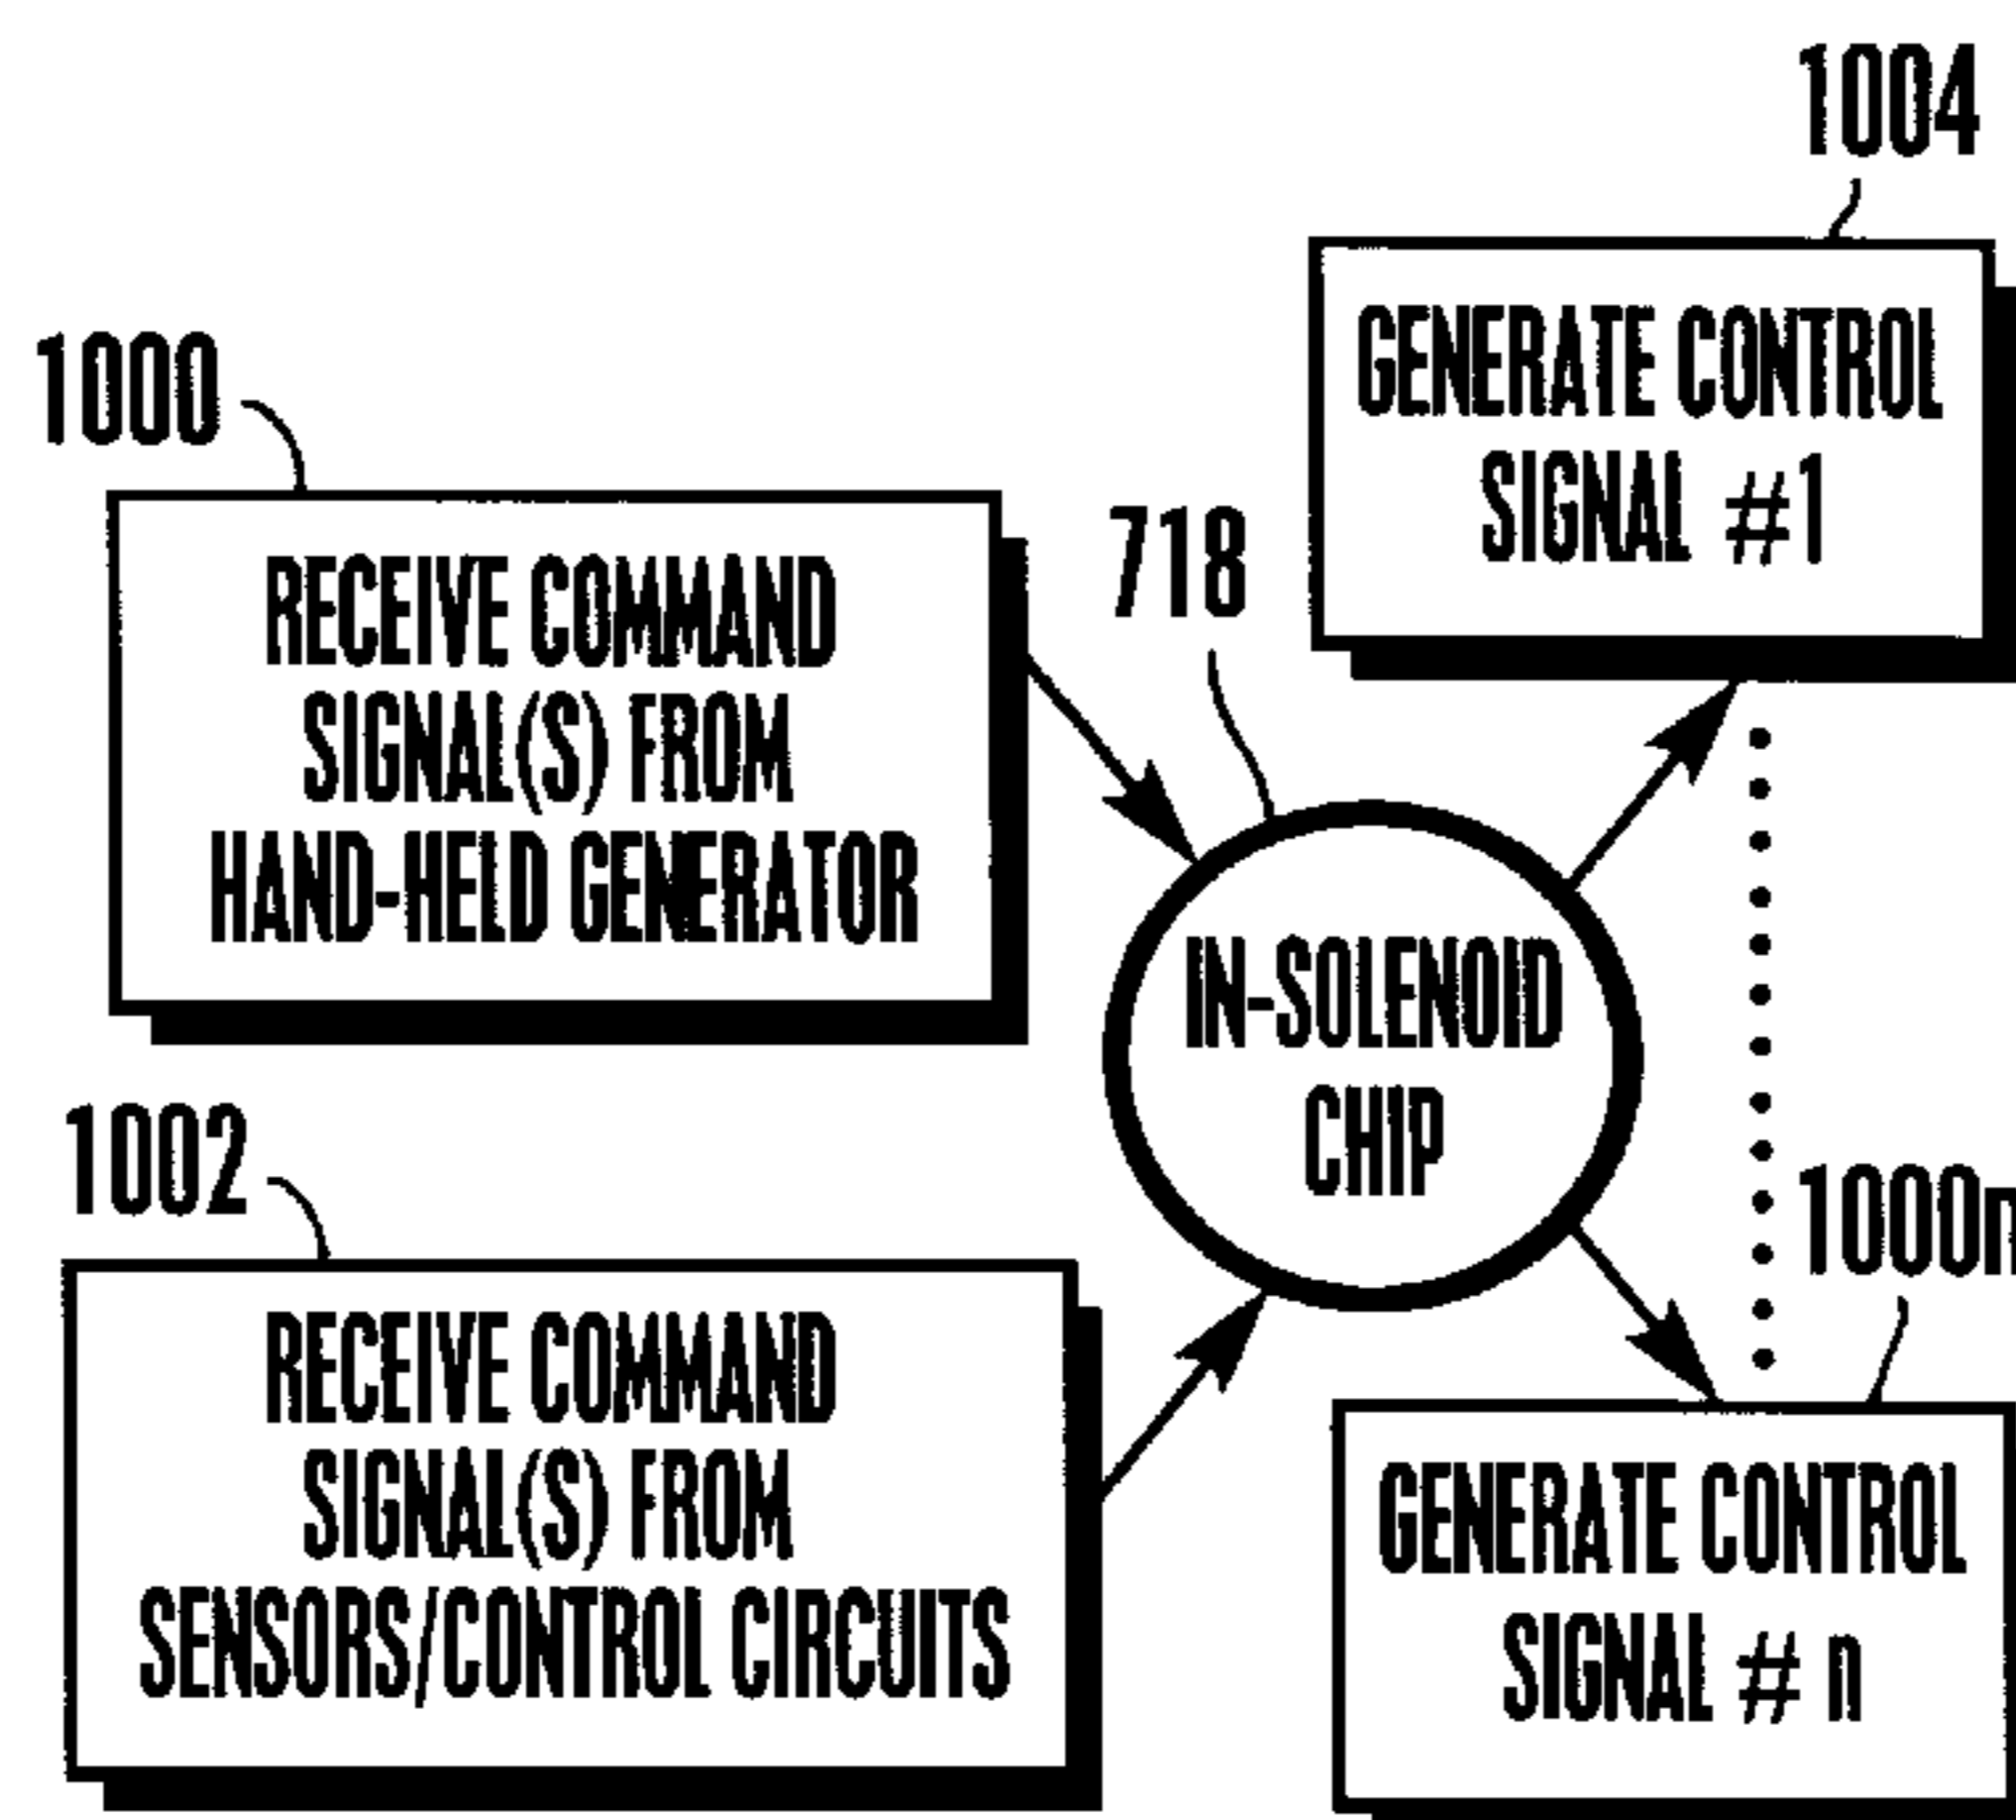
1004

GENERATE CONTROL SIGNAL #1

1000

RECEIVE COMMAND SIGNAL(S) FROM HAND-HELD GENERATOR

718

IN-SOLENOID CHIP

1002

RECEIVE COMMAND SIGNAL(S) FROM SENSORS/CONTROL CIRCUITS

1000n

GENERATE CONTROL SIGNAL # n